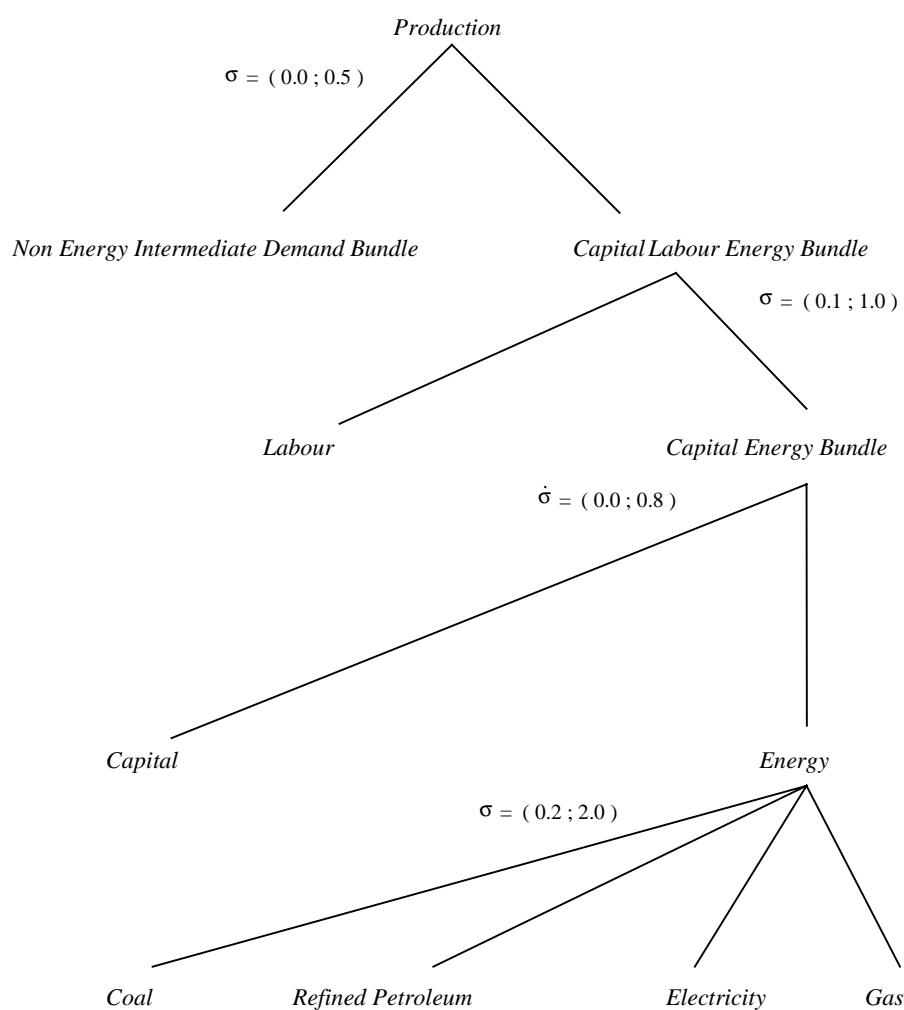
Production

$\sigma = (0.0 ; 0.5)$

Non Energy Intermediate Demand Bundle

Capital Labour Energy Bundle

$\sigma = (0.1 ; 1.0)$

Labour

Capital Energy Bundle

$\dot{\sigma} = (0.0 ; 0.8)$

Capital

Energy

$\sigma = (0.2 ; 2.0)$

Coal

Refined Petroleum

Electricity

Gas